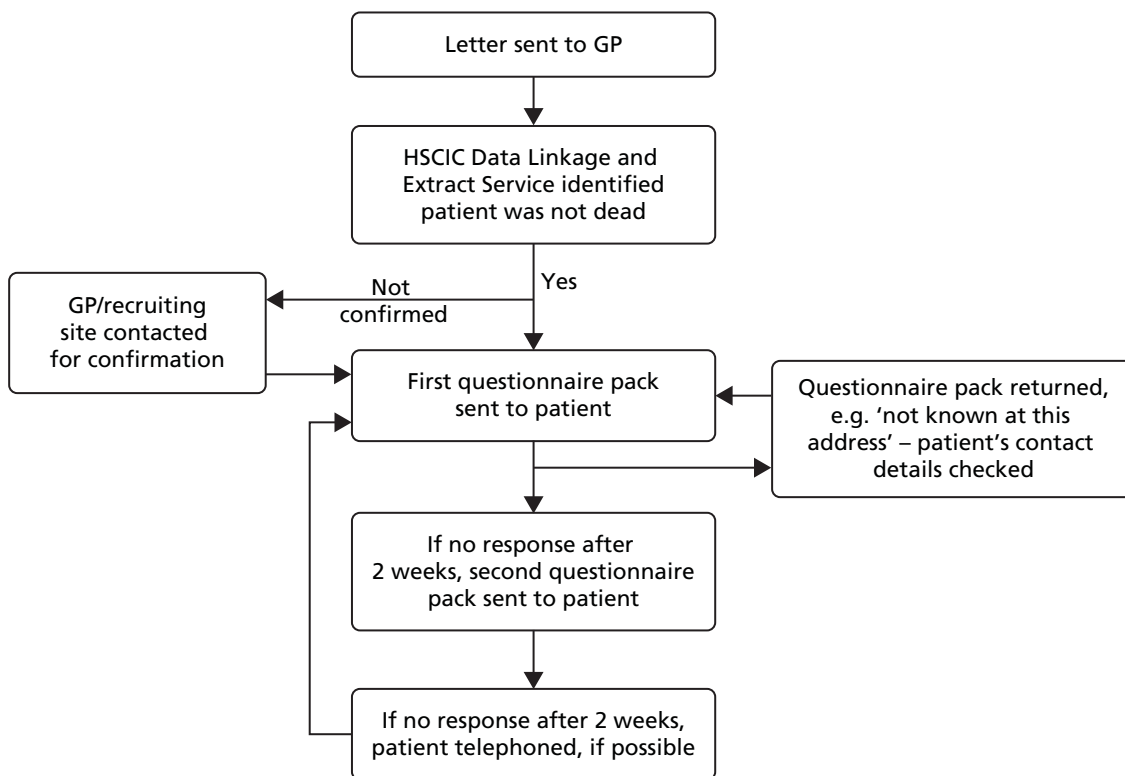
Letter sent to GP

HSCIC Data Linkage and Extract Service identified patient was not dead

Yes

Not confirmed

GP/recruiting site contacted for confirmation

First questionnaire pack sent to patient

Questionnaire pack returned, e.g. 'not known at this address' – patient's contact details checked

If no response after 2 weeks, second questionnaire pack sent to patient

If no response after 2 weeks, patient telephoned, if possible